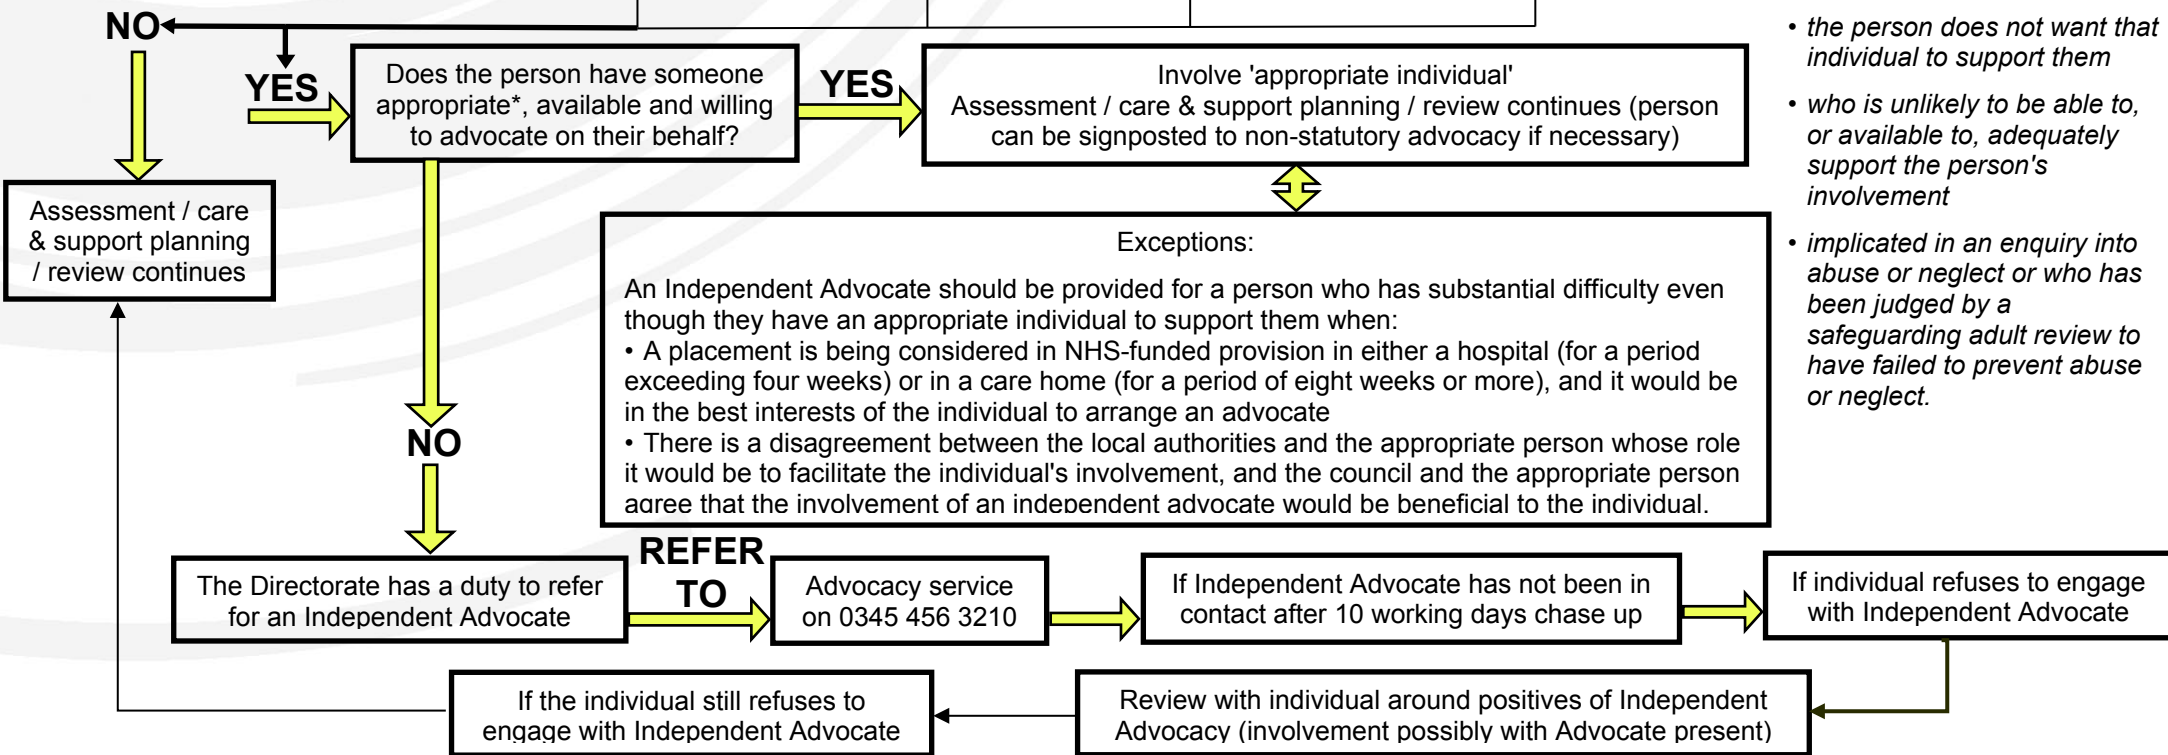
NO

YES

Does the person have someone appropriate*, available and willing to advocate on their behalf?

YES

Involve 'appropriate individual' Assessment / care & support planning / review continues (person can be signposted to non-statutory advocacy if necessary)

• the person does not want that individual to support them

• who is unlikely to be able to, or available to, adequately support the person's involvement

• implicated in an enquiry into abuse or neglect or who has been judged by a safeguarding adult review to have failed to prevent abuse or neglect.

Assessment / care & support planning / review continues

Exceptions:

An Independent Advocate should be provided for a person who has substantial difficulty even though they have an appropriate individual to support them when:
• A placement is being considered in NHS-funded provision in either a hospital (for a period exceeding four weeks) or in a care home (for a period of eight weeks or more), and it would be in the best interests of the individual to arrange an advocate
• There is a disagreement between the local authorities and the appropriate person whose role it would be to facilitate the individual's involvement, and the council and the appropriate person agree that the involvement of an independent advocate would be beneficial to the individual.

NO

The Directorate has a duty to refer for an Independent Advocate

REFER TO

Advocacy service on 0345 456 3210

If Independent Advocate has not been in contact after 10 working days chase up

If individual refuses to engage with Independent Advocate

If the individual still refuses to engage with Independent Advocate

Review with individual around positives of Independent Advocacy (involvement possibly with Advocate present)